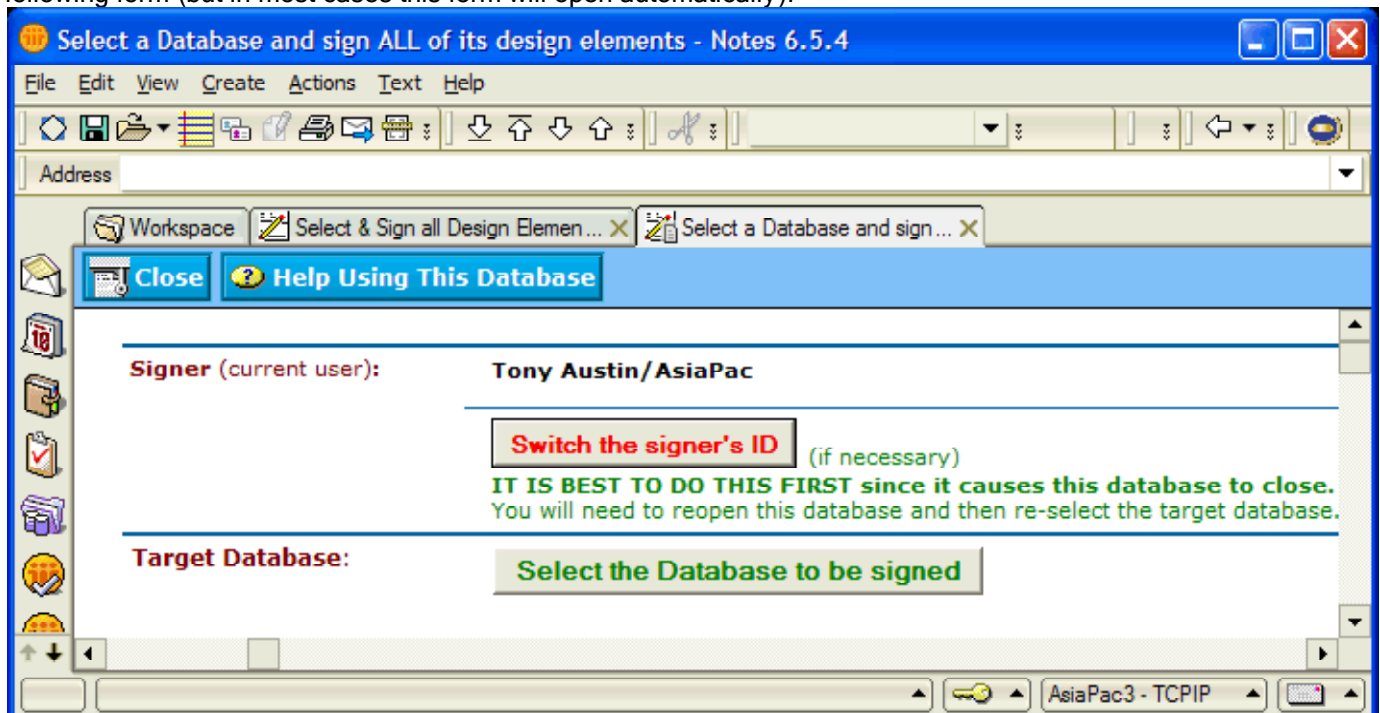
Select a Database and sign ALL of its design elements - Notes 6.5.4

File Edit View Create Actions Text Help

Address

Workspace | Select & Sign all Design Elemen... | Select a Database and sign...

Close | Help Using This Database

Signer (current user): Tony Austin/AsiaPac

Switch the signer's ID (if necessary)

IT IS BEST TO DO THIS FIRST since it causes this database to close.
You will need to reopen this database and then re-select the target database.

Target Database: Select the Database to be signed

AsiaPac3 - TCPIP